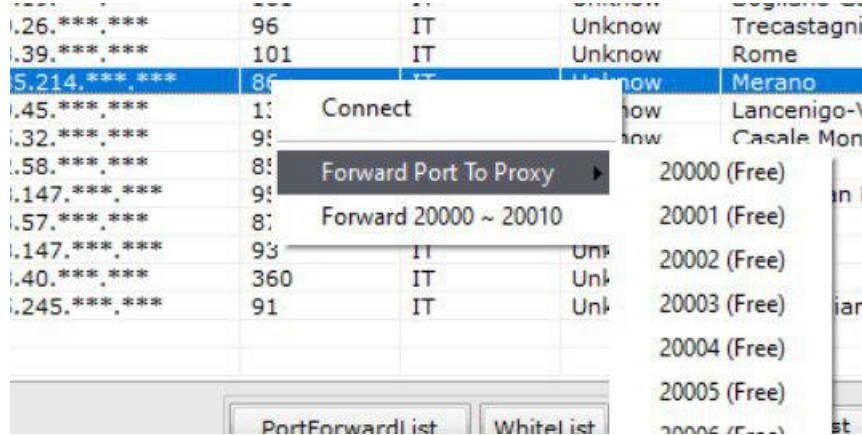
| | | | | |
|---|---|---|---|---|
| .26.\*\*\*.\*\*\* | 96 | IT | Unknow | Trecastagni |
| .39.\*\*\*.\*\*\* | 101 | IT | Unknow | Rome |
| 5.214.\*\*\*.\*\*\* | 86 | | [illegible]now | Merano |
| .45.\*\*\*.\*\*\* | 1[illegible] | | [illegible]now | Lancenigo-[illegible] |
| .32.\*\*\*.\*\*\* | 9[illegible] | | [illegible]now | Casale Mon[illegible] |
| .58.\*\*\*.\*\*\* | 8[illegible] | | | |
| .147.\*\*\*.\*\*\* | 9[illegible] | | | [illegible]n |
| .57.\*\*\*.\*\*\* | 8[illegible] | | | |
| .147.\*\*\*.\*\*\* | 93 | IT | Unk | |
| .40.\*\*\*.\*\*\* | 360 | IT | Unk | |
| .245.\*\*\*.\*\*\* | 91 | IT | Unk | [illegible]ia |

Connect

Forward Port To Proxy

Forward 20000 ~ 20010

20000 (Free)

20001 (Free)

20002 (Free)

20003 (Free)

20004 (Free)

20005 (Free)

PortForwardList

WhiteList

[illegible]st